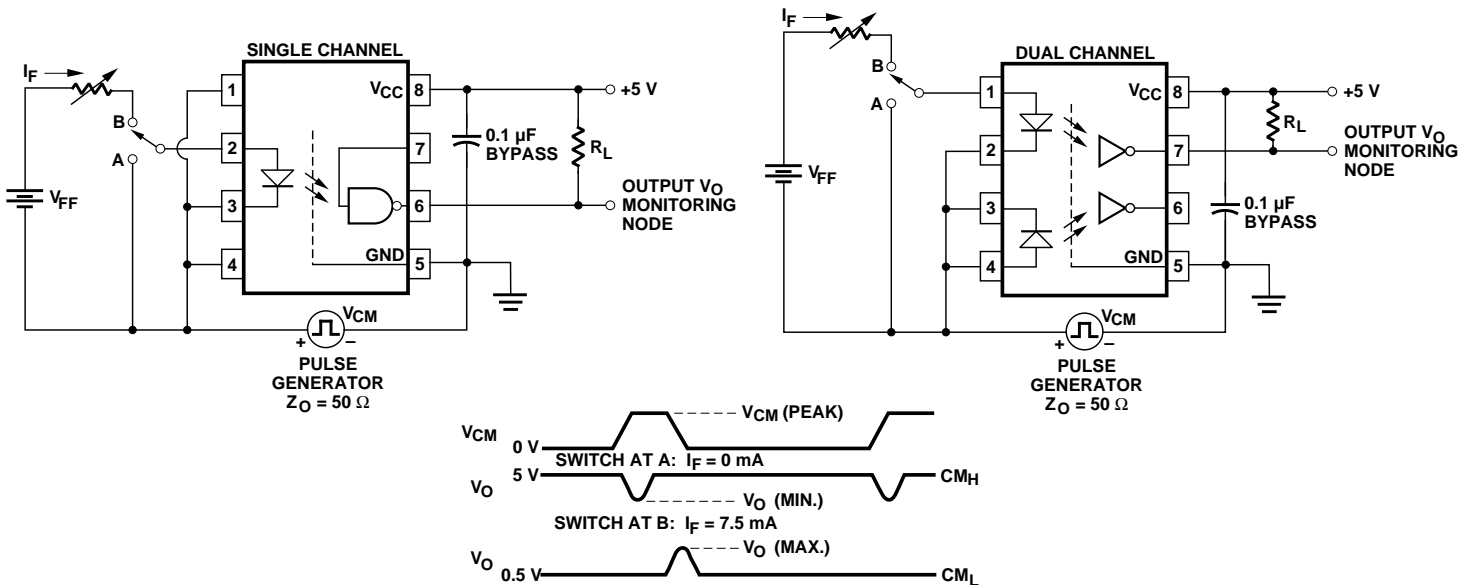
$I_F$
B
A
$V_{FF}$
SINGLE CHANNEL
1
2
3
4
$V_{CC}$ 8
7
6
GND 5
0.1 μF BYPASS
$R_L$
+5 V
OUTPUT $V_O$ MONITORING NODE
$V_{CM}$
+ −
PULSE GENERATOR
$Z_O = 50\ \Omega$

$I_F$
B
A
$V_{FF}$
DUAL CHANNEL
1
2
3
4
$V_{CC}$ 8
7
6
GND 5
$R_L$
+5 V
OUTPUT $V_O$ MONITORING NODE
0.1 μF BYPASS
$V_{CM}$
+ −
PULSE GENERATOR
$Z_O = 50\ \Omega$

$V_{CM}$ 0 V
$V_{CM}$ (PEAK)
SWITCH AT A: $I_F = 0$ mA
$V_O$ 5 V
$CM_H$
$V_O$ (MIN.)
SWITCH AT B: $I_F = 7.5$ mA
$V_O$ (MAX.)
$V_O$ 0.5 V
$CM_L$